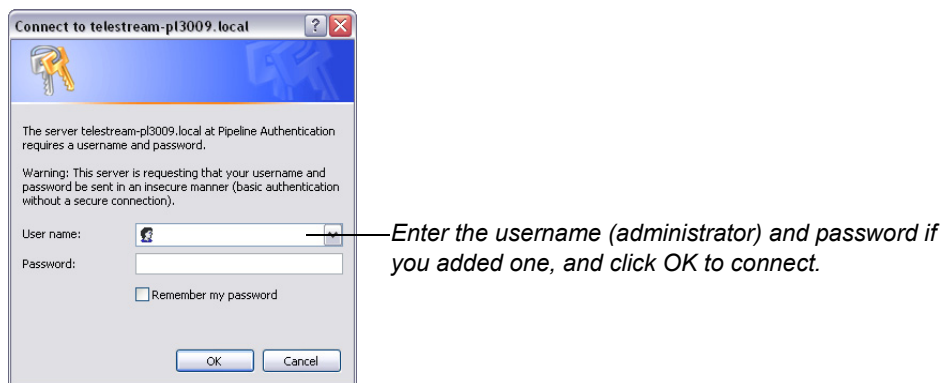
Connect to telestream-pl3009.local

The server telestream-pl3009.local at Pipeline Authentication requires a username and password.

Warning: This server is requesting that your username and password be sent in an insecure manner (basic authentication without a secure connection).

User name:

Password:

Remember my password

OK

Cancel

Enter the username (administrator) and password if you added one, and click OK to connect.